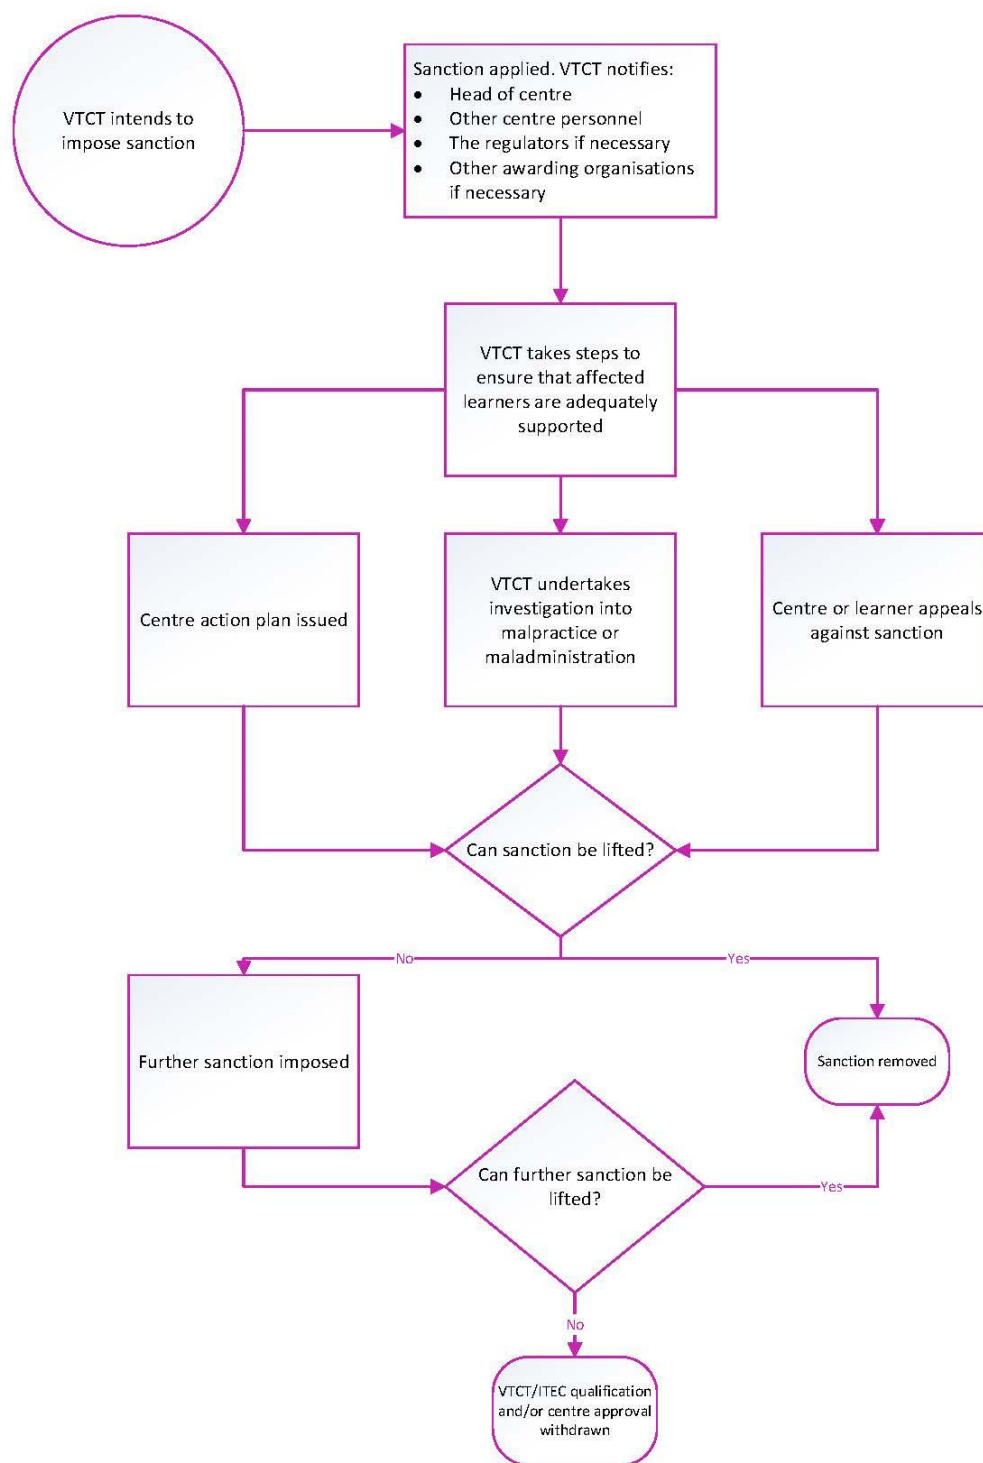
VTCT intends to impose sanction

Sanction applied. VTCT notifies:
- Head of centre
- Other centre personnel
- The regulators if necessary
- Other awarding organisations if necessary

VTCT takes steps to ensure that affected learners are adequately supported

Centre action plan issued

VTCT undertakes investigation into malpractice or maladministration

Centre or learner appeals against sanction

Can sanction be lifted?

No

Yes

Further sanction imposed

Sanction removed

Can further sanction be lifted?

Yes

No

VTCT/ITEC qualification and/or centre approval withdrawn